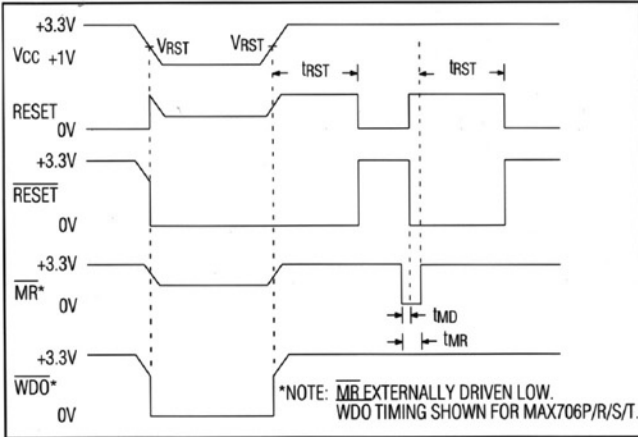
+3.3V

$V_{CC}$ +1V

$V_{RST}$

$V_{RST}$

$t_{RST}$

$t_{RST}$

RESET

0V

+3.3V

$\overline{RESET}$

0V

+3.3V

$\overline{MR}$*

0V

$t_{MD}$

$t_{MR}$

+3.3V

$\overline{WDO}$*

0V

*NOTE: $\overline{MR}$ EXTERNALLY DRIVEN LOW. WDO TIMING SHOWN FOR MAX706P/R/S/T.